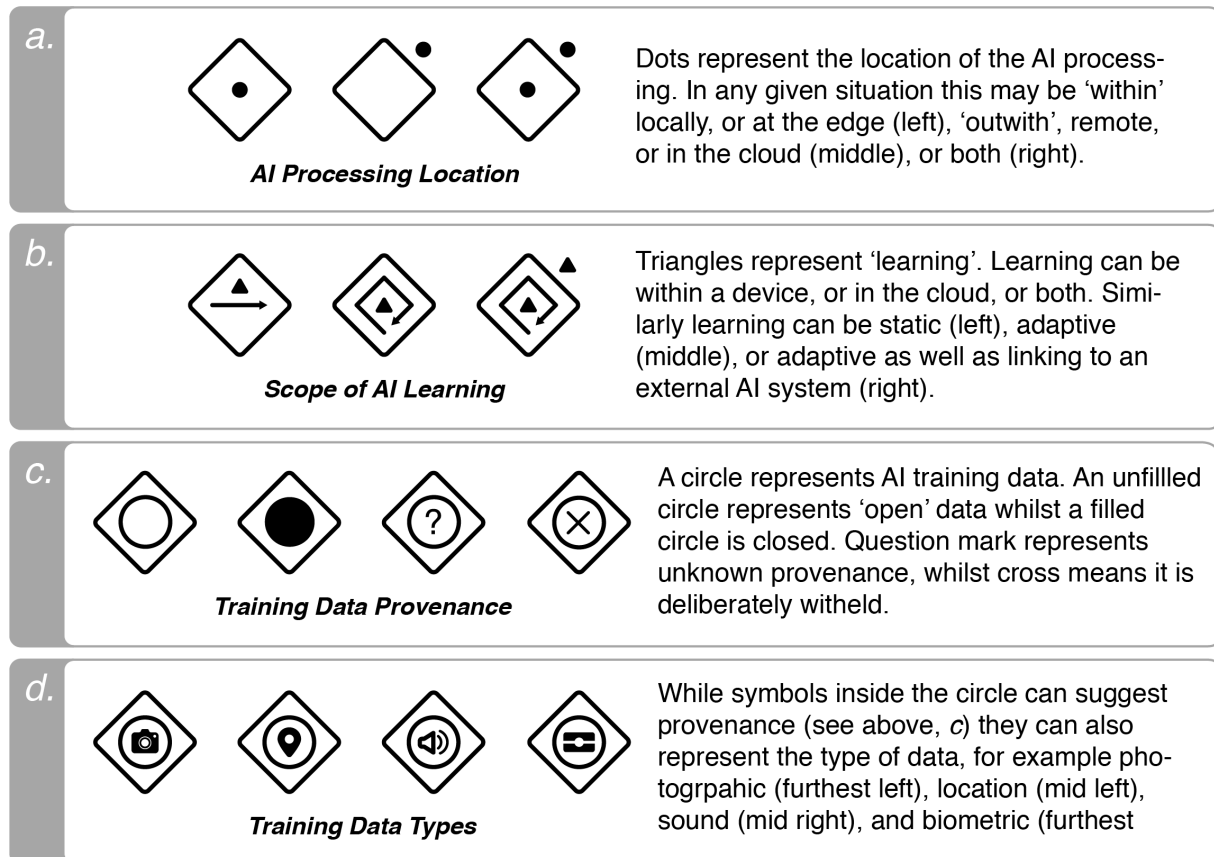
a.

AI Processing Location

Dots represent the location of the AI processing. In any given situation this may be 'within' locally, or at the edge (left), 'outwith', remote, or in the cloud (middle), or both (right).

b.

Scope of AI Learning

Triangles represent 'learning'. Learning can be within a device, or in the cloud, or both. Similarly learning can be static (left), adaptive (middle), or adaptive as well as linking to an external AI system (right).

c.

?

Training Data Provenance

A circle represents AI training data. An unfillled circle represents 'open' data whilst a filled circle is closed. Question mark represents unknown provenance, whilst cross means it is deliberately witheld.

d.

Training Data Types

While symbols inside the circle can suggest provenance (see above, c) they can also represent the type of data, for example photogrpahic (furthest left), location (mid left), sound (mid right), and biometric (furthest